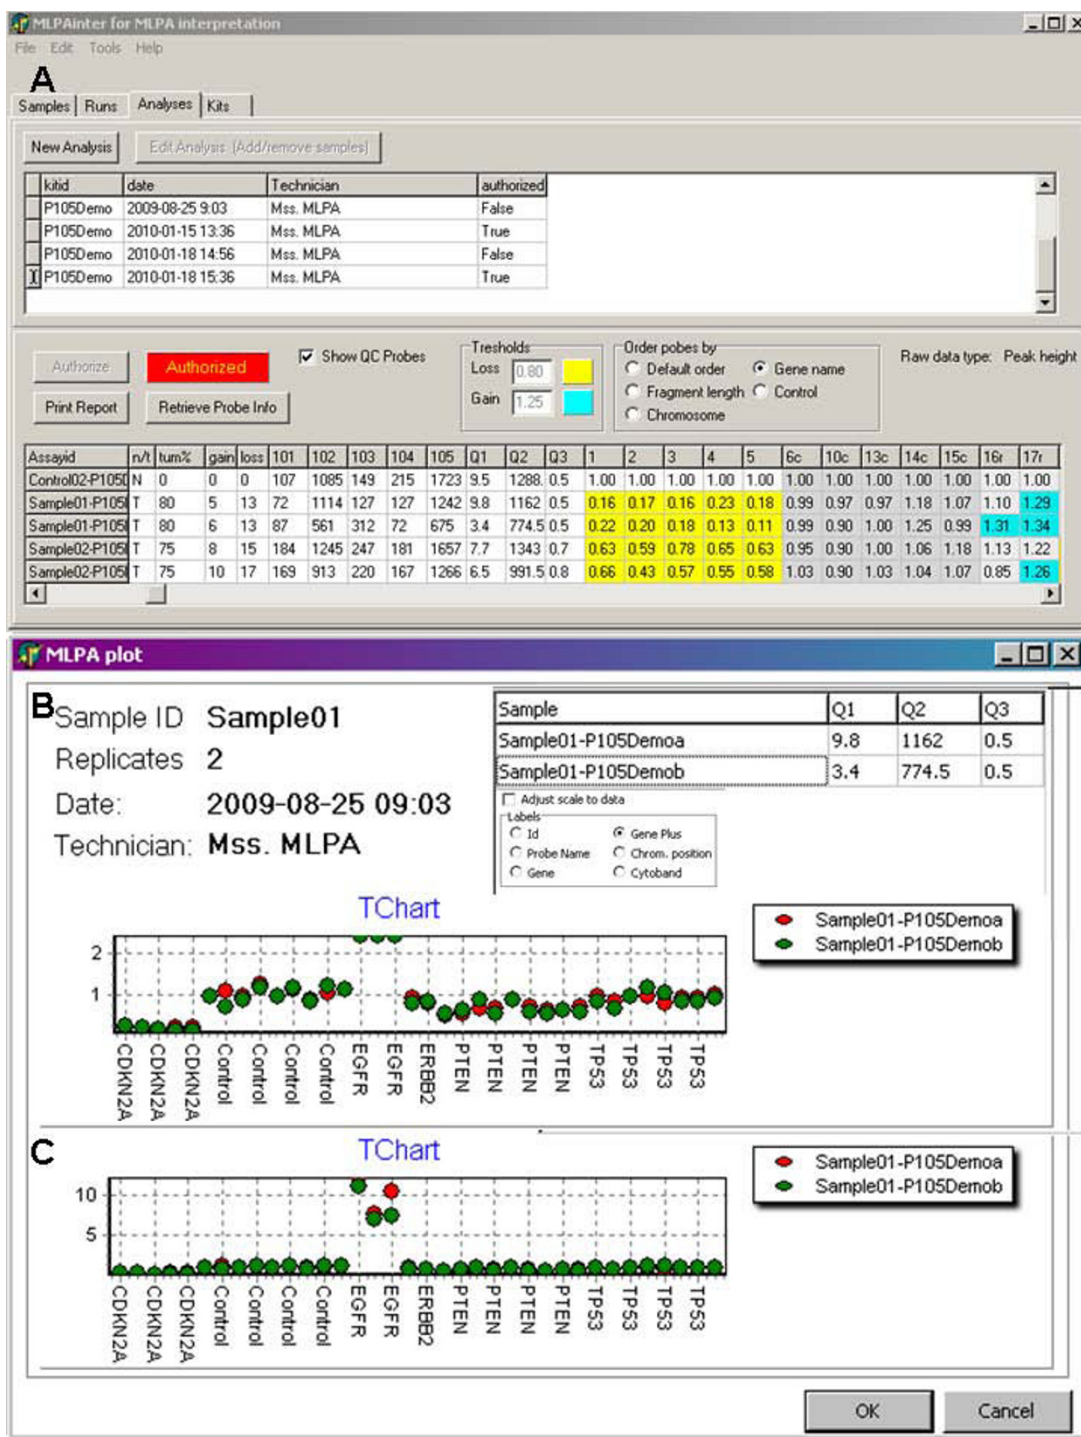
MLPAinter for MLPA interpretation

File Edit Tools Help

A

Samples Runs Analyses Kits

New Analysis Edit Analysis (Add/remove samples)

| kitid | date | Technician | authorized |
|---|---|---|---|
| P105Demo | 2009-08-25 9:03 | Mss. MLPA | False |
| P105Demo | 2010-01-15 13:36 | Mss. MLPA | True |
| P105Demo | 2010-01-18 14:56 | Mss. MLPA | False |
| P105Demo | 2010-01-18 15:36 | Mss. MLPA | True |

Authorize Authorized Show QC Probes

Tresholds Loss 0.80 Gain 1.25

Order pobes by Default order Gene name Fragment length Control Chromosome

Raw data type: Peak height

Print Report Retrieve Probe Info

| Assayid | n/t | tum% | gain | loss | 101 | 102 | 103 | 104 | 105 | Q1 | Q2 | Q3 | 1 | 2 | 3 | 4 | 5 | 6c | 10c | 13c | 14c | 15c | 16r | 17r |
|---|---|---|---|---|---|---|---|---|---|---|---|---|---|---|---|---|---|---|---|---|---|---|---|---|
| Control02-P105 | N | 0 | 0 | 0 | 107 | 1085 | 149 | 215 | 1723 | 9.5 | 1288. | 0.5 | 1.00 | 1.00 | 1.00 | 1.00 | 1.00 | 1.00 | 1.00 | 1.00 | 1.00 | 1.00 | 1.00 | 1.00 |
| Sample01-P105 | T | 80 | 5 | 13 | 72 | 1114 | 127 | 127 | 1242 | 9.8 | 1162 | 0.5 | 0.16 | 0.17 | 0.16 | 0.23 | 0.18 | 0.99 | 0.97 | 0.97 | 1.18 | 1.07 | 1.10 | 1.29 |
| Sample01-P105 | T | 80 | 6 | 13 | 87 | 561 | 312 | 72 | 675 | 3.4 | 774.5 | 0.5 | 0.22 | 0.20 | 0.18 | 0.13 | 0.11 | 0.99 | 0.90 | 1.00 | 1.25 | 0.99 | 1.31 | 1.34 |
| Sample02-P105 | T | 75 | 8 | 15 | 184 | 1245 | 247 | 181 | 1657 | 7.7 | 1343 | 0.7 | 0.63 | 0.59 | 0.78 | 0.65 | 0.63 | 0.95 | 0.90 | 1.00 | 1.06 | 1.18 | 1.13 | 1.22 |
| Sample02-P105 | T | 75 | 10 | 17 | 169 | 913 | 220 | 167 | 1266 | 6.5 | 991.5 | 0.8 | 0.66 | 0.43 | 0.57 | 0.55 | 0.58 | 1.03 | 0.90 | 1.03 | 1.04 | 1.07 | 0.85 | 1.26 |

MLPA plot

B Sample ID Sample01
Replicates 2
Date: 2009-08-25 09:03
Technician: Mss. MLPA

| Sample | Q1 | Q2 | Q3 |
|---|---|---|---|
| Sample01-P105Demoa | 9.8 | 1162 | 0.5 |
| Sample01-P105Demob | 3.4 | 774.5 | 0.5 |

Adjust scale to data
Labels
Id Gene Plus
Probe Name Chrom. position
Gene Cytoband

TChart

Sample01-P105Demoa
Sample01-P105Demob

2
1

CDKN2A CDKN2A CDKN2A Control Control Control Control EGFR EGFR ERBB2 PTEN PTEN PTEN PTEN TP53 TP53 TP53 TP53

C

TChart

Sample01-P105Demoa
Sample01-P105Demob

10
5

CDKN2A CDKN2A CDKN2A Control Control Control Control EGFR EGFR ERBB2 PTEN PTEN PTEN PTEN TP53 TP53 TP53 TP53

OK Cancel